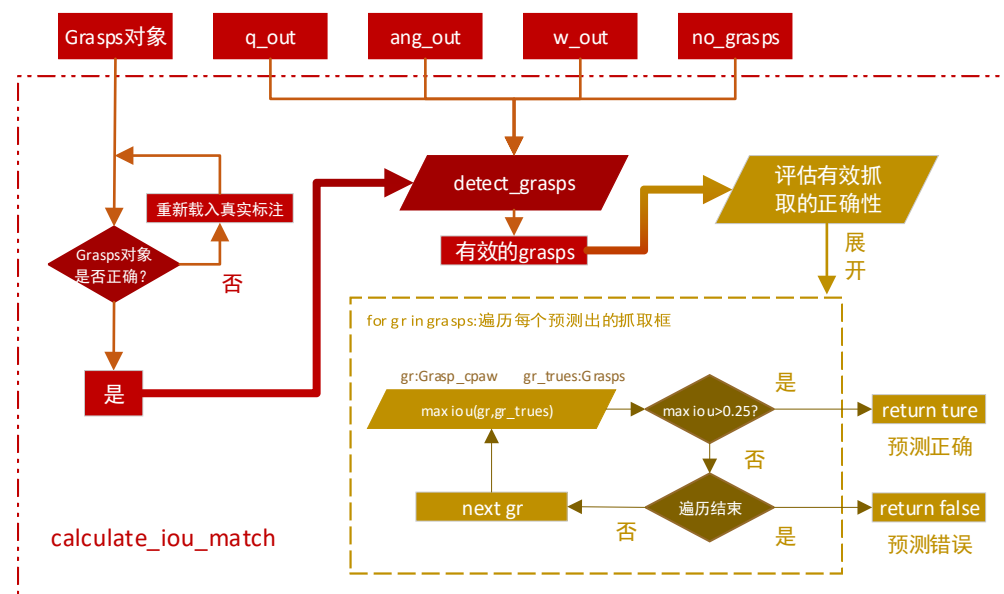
Grasps对象

q_out

ang_out

w_out

no_grasps

重新载入真实标注

Grasps对象是否正确?

否

是

detect_grasps

有效的grasps

评估有效抓取的正确性

展开

for gr in grasps:遍历每个预测出的抓取框

gr:Grasp_cpaw

gr_trues:Grasps

max iou(gr,gr_trues)

max iou>0.25?

是

return ture

预测正确

否

遍历结束

next gr

否

是

return false

预测错误

calculate_iou_match